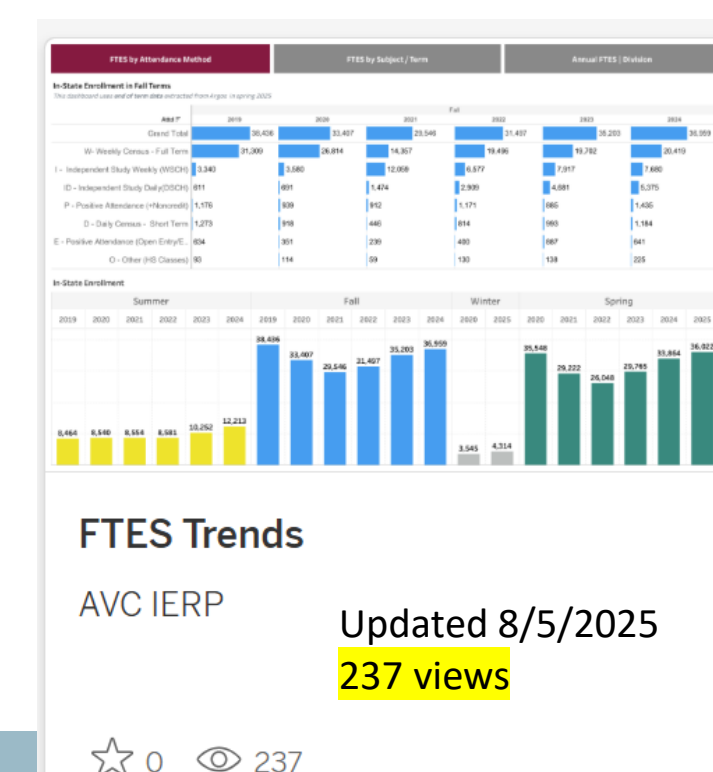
FTES by Attendance Method | FTES by Subject / Term | Annual FTES | Division

In-State Enrollment in Fall Terms

This dashboard uses end of term data extracted from Argos in spring 2025

Fall

| Attnd T | 2019 | 2020 | 2021 | 2022 | 2023 | 2024 |
|---|---|---|---|---|---|---|
| Grand Total | 38,436 | 33,407 | 29,546 | 31,497 | 35,203 | 36,959 |
| W- Weekly Census - Full Term | 31,309 | 26,814 | 14,357 | 19,496 | 19,782 | 20,419 |
| I - Independent Study Weekly (WSCH) | 3,340 | 3,580 | 12,059 | 6,577 | 7,917 | 7,680 |
| ID - Independent Study Daily(DSCH) | 611 | 601 | 1,474 | 2,909 | 4,681 | 5,375 |
| P - Positive Attendance (+Noncredit) | 1,176 | 939 | 912 | 1,171 | 885 | 1,436 |
| D - Daily Census - Short Term | 1,273 | 918 | 446 | 814 | 993 | 1,184 |
| E - Positive Attendance (Open Entry/E... | 634 | 351 | 239 | 480 | 807 | 641 |
| O - Other (HS Classes) | 93 | 114 | 59 | 130 | 138 | 225 |

In-State Enrollment

Summer: 2019 8,464; 2020 8,540; 2021 8,554; 2022 8,581; 2023 10,252; 2024 12,213
Fall: 2019 38,436; 2020 33,407; 2021 29,546; 2022 31,497; 2023 35,203; 2024 36,959
Winter: 2020 3,545; 2025 4,314
Spring: 2020 35,548; 2021 29,222; 2022 26,048; 2023 29,765; 2024 33,864; 2025 36,022

FTES Trends

AVC IERP

Updated 8/5/2025
237 views

0 237